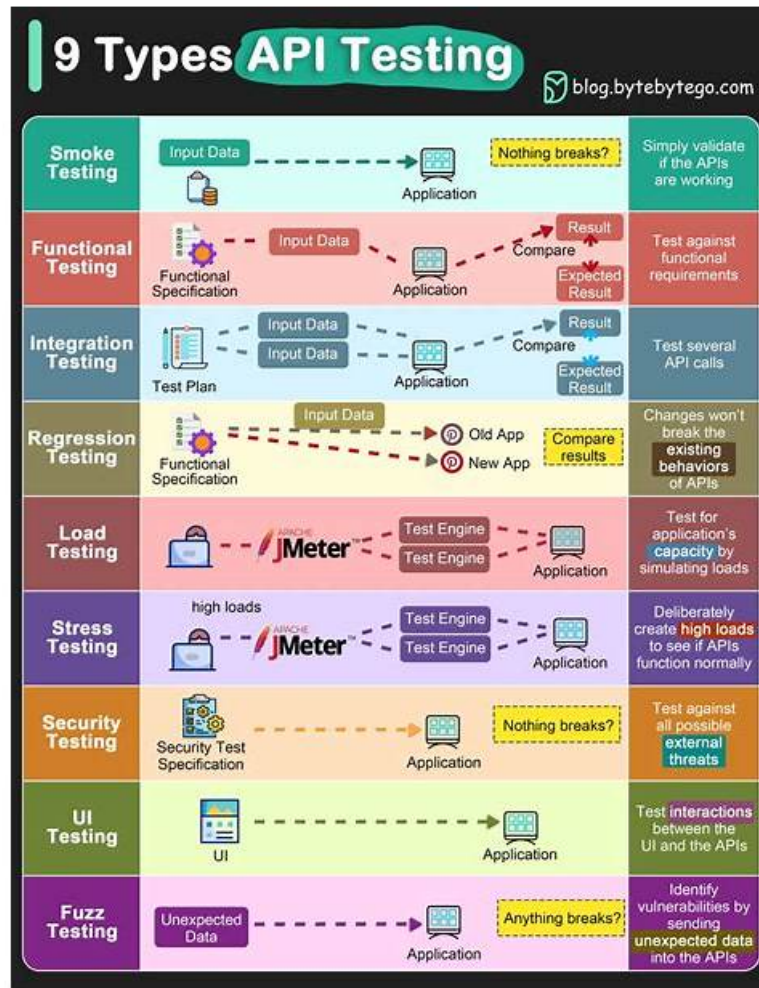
9 Types API Testing

blog.bytebytego.com

Smoke Testing
Input Data
Application
Nothing breaks?
Simply validate if the APIs are working

Functional Testing
Functional Specification
Input Data
Application
Compare
Result
Expected Result
Test against functional requirements

Integration Testing
Test Plan
Input Data
Input Data
Application
Compare
Result
Expected Result
Test several API calls

Regression Testing
Functional Specification
Input Data
Old App
New App
Compare results
Changes won't break the existing behaviors of APIs

Load Testing
APACHE JMeter™
Test Engine
Test Engine
Application
Test for application's capacity by simulating loads

Stress Testing
high loads
APACHE JMeter™
Test Engine
Test Engine
Application
Deliberately create high loads to see if APIs function normally

Security Testing
Security Test Specification
Application
Nothing breaks?
Test against all possible external threats

UI Testing
UI
Application
Test interactions between the UI and the APIs

Fuzz Testing
Unexpected Data
Application
Anything breaks?
Identify vulnerabilities by sending unexpected data into the APIs